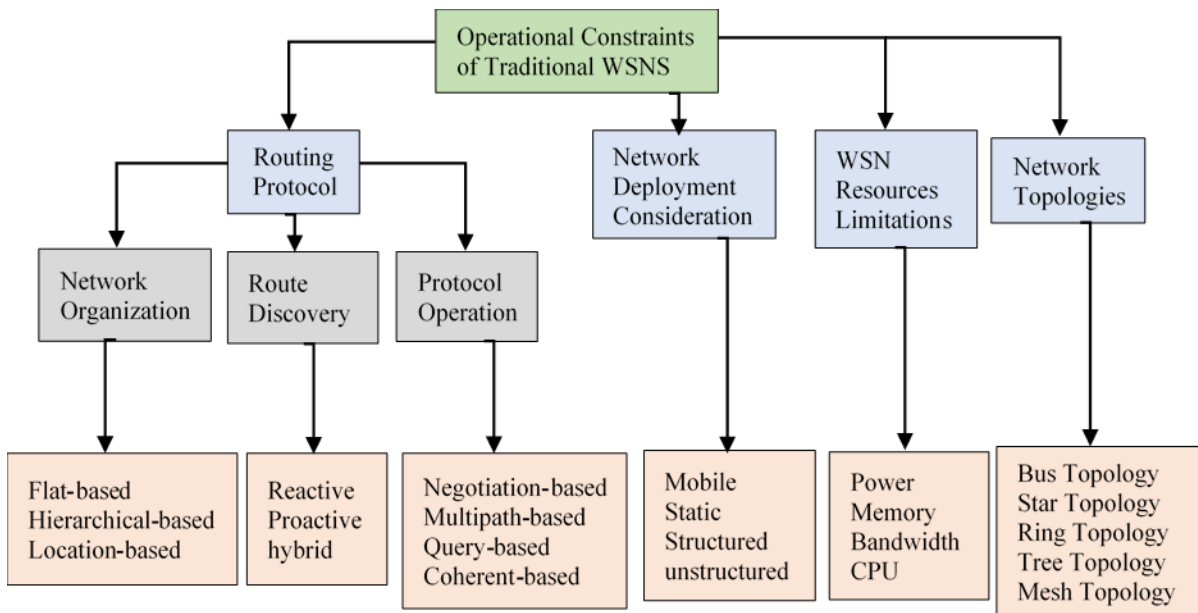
Operational Constraints of Traditional WSNS

Routing Protocol

Network Deployment Consideration

WSN Resources Limitations

Network Topologies

Network Organization

Route Discovery

Protocol Operation

Flat-based
Hierarchical-based
Location-based

Reactive
Proactive
hybrid

Negotiation-based
Multipath-based
Query-based
Coherent-based

Mobile
Static
Structured
unstructured

Power
Memory
Bandwidth
CPU

Bus Topology
Star Topology
Ring Topology
Tree Topology
Mesh Topology